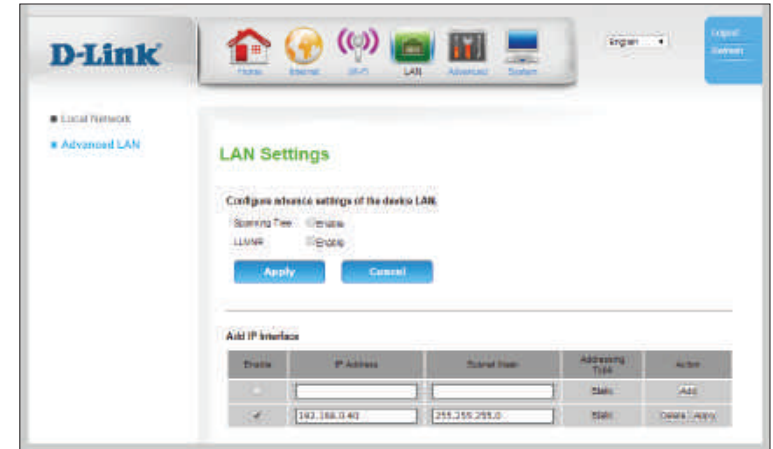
D-Link

Home Internet Wi-Fi LAN Advanced System

English

Logout
Reboot

Local Network
Advanced LAN

LAN Settings

Configure advance settings of the device LAN.

Spanning Tree Enable
LLMNR Enable

Apply Cancel

Add IP Interface

| Enable | IP Address | Subnet Mask | Addressing Type | Action |
|---|---|---|---|---|
| | | | Static | Add |
| ✓ | 192.168.0.40 | 255.255.255.0 | Static | Delete Apply |